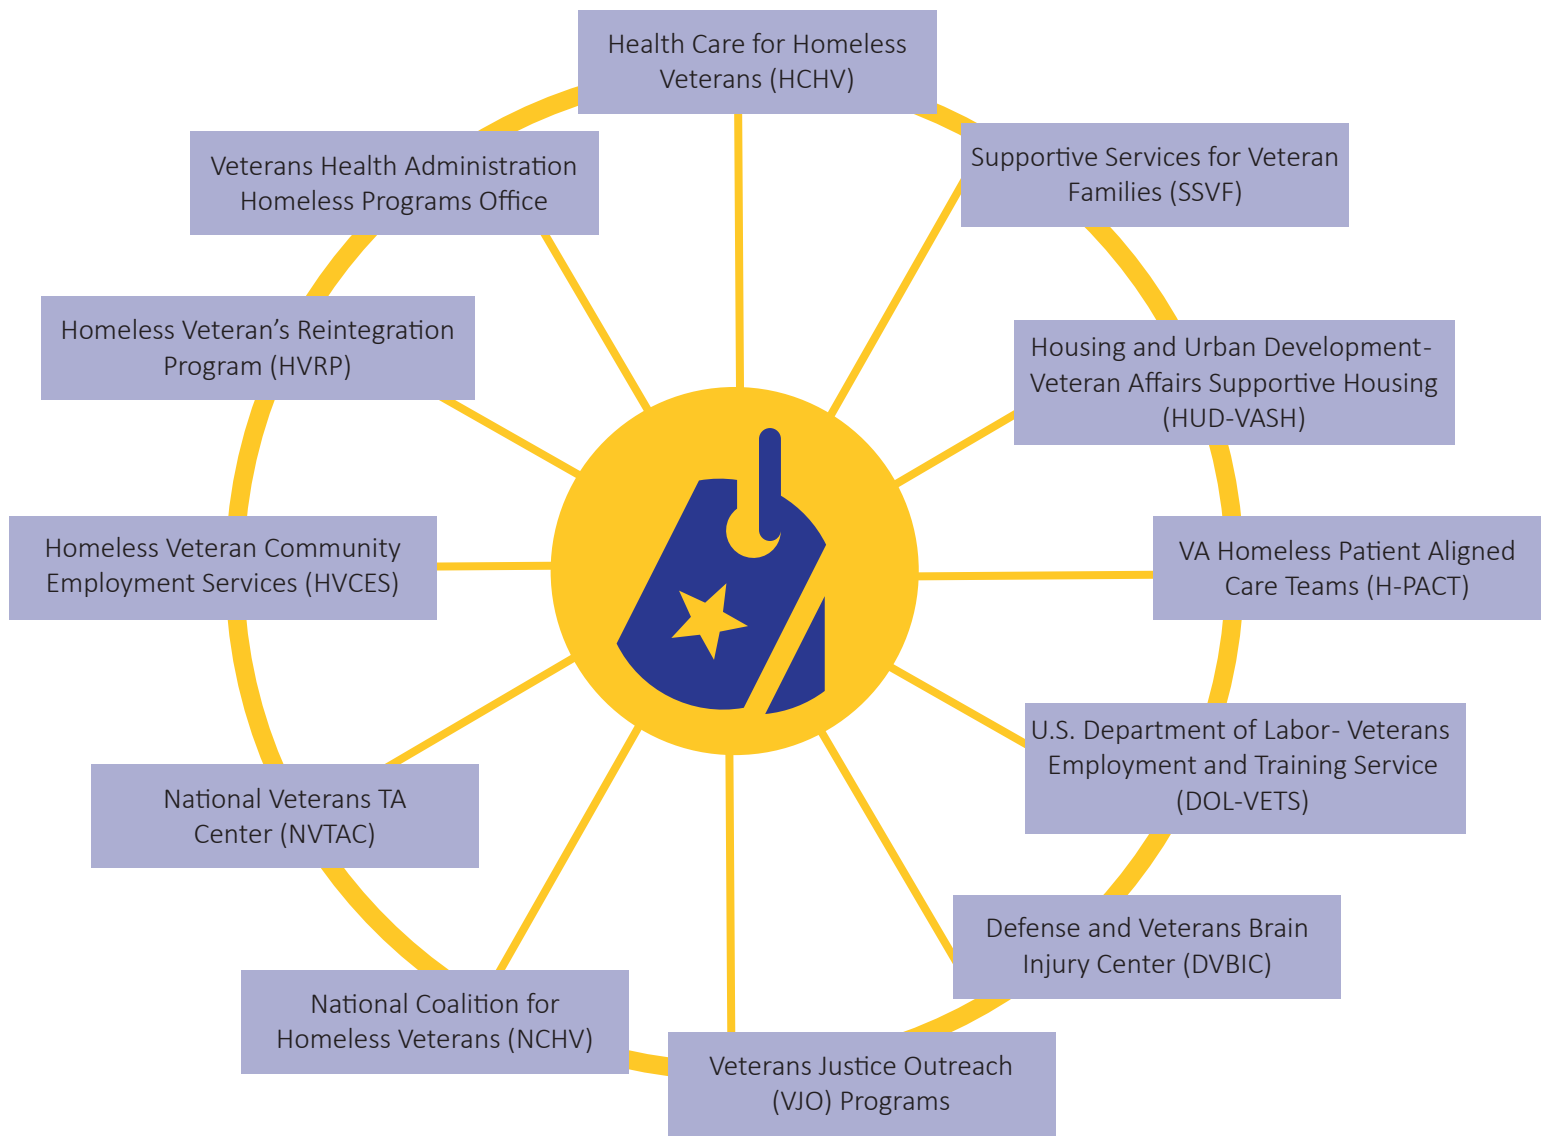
Health Care for Homeless Veterans (HCHV)

Supportive Services for Veteran Families (SSVF)

Housing and Urban Development-Veteran Affairs Supportive Housing (HUD-VASH)

VA Homeless Patient Aligned Care Teams (H-PACT)

U.S. Department of Labor- Veterans Employment and Training Service (DOL-VETS)

Defense and Veterans Brain Injury Center (DVBIC)

Veterans Justice Outreach (VJO) Programs

National Coalition for Homeless Veterans (NCHV)

National Veterans TA Center (NVTAC)

Homeless Veteran Community Employment Services (HVCES)

Homeless Veteran's Reintegration Program (HVRP)

Veterans Health Administration Homeless Programs Office